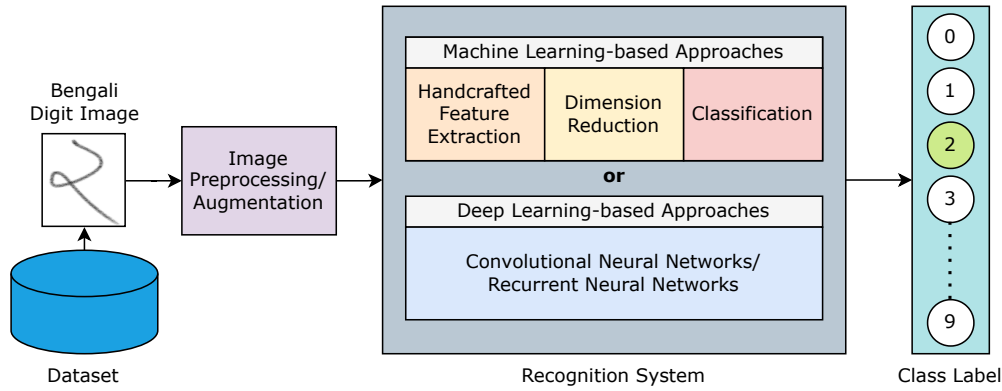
Bengali Digit Image

Dataset

Image Preprocessing/ Augmentation

Machine Learning-based Approaches

Handcrafted Feature Extraction

Dimension Reduction

Classification

or

Deep Learning-based Approaches

Convolutional Neural Networks/ Recurrent Neural Networks

Recognition System

0

1

2

3

9

Class Label